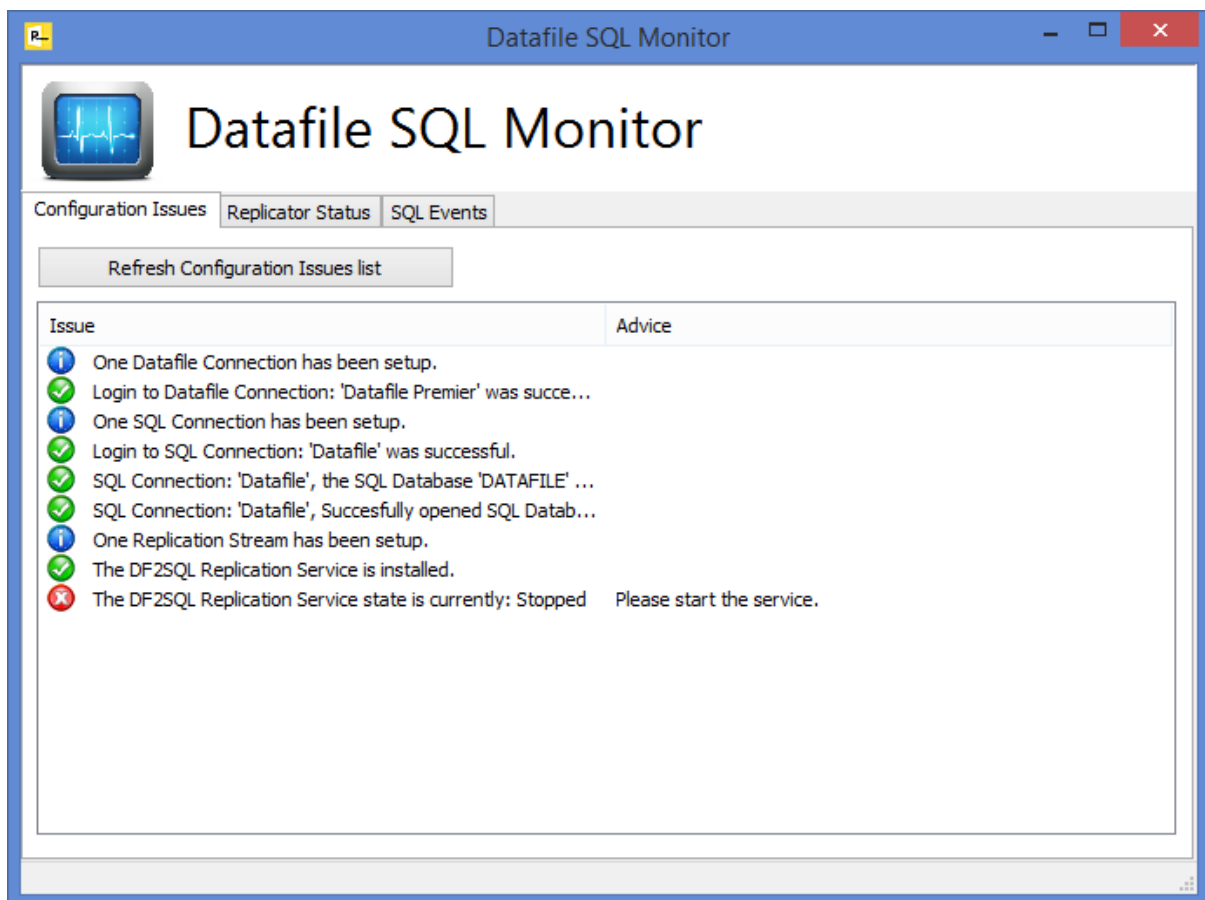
Datafile SQL Monitor

Datafile SQL Monitor

Configuration Issues | Replicator Status | SQL Events

Refresh Configuration Issues list

| Issue | Advice |
|---|---|
| One Datafile Connection has been setup. | |
| Login to Datafile Connection: 'Datafile Premier' was succe... | |
| One SQL Connection has been setup. | |
| Login to SQL Connection: 'Datafile' was successful. | |
| SQL Connection: 'Datafile', the SQL Database 'DATAFILE' ... | |
| SQL Connection: 'Datafile', Succesfully opened SQL Datab... | |
| One Replication Stream has been setup. | |
| The DF2SQL Replication Service is installed. | |
| The DF2SQL Replication Service state is currently: Stopped | Please start the service. |